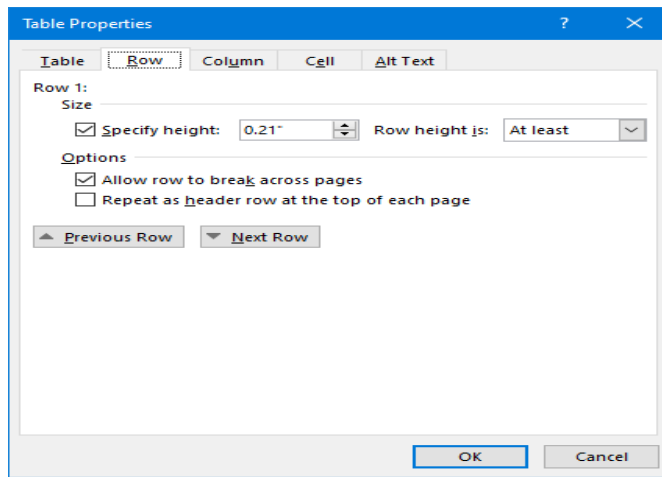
Table Properties

?

Table

Row

Column

Cell

Alt Text

Row 1:

Size

Specify height: 0.21" Row height is: At least

Options

Allow row to break across pages

Repeat as header row at the top of each page

Previous Row

Next Row

OK

Cancel